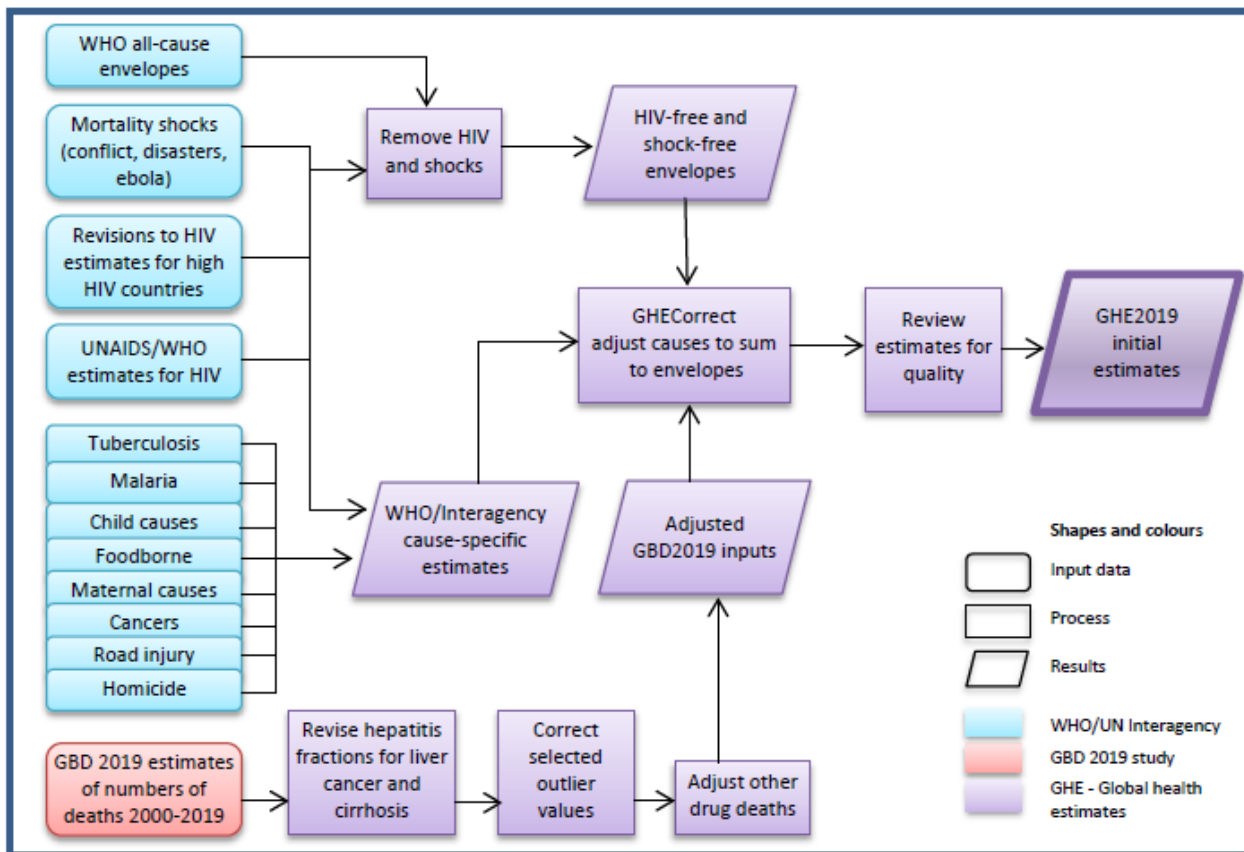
WHO all-cause envelopes

Mortality shocks (conflict, disasters, ebola)

Revisions to HIV estimates for high HIV countries

UNAIDS/WHO estimates for HIV

Tuberculosis

Malaria

Child causes

Foodborne

Maternal causes

Cancers

Road injury

Homicide

GBD 2019 estimates of numbers of deaths 2000-2019

Remove HIV and shocks

HIV-free and shock-free envelopes

GHECorrect adjust causes to sum to envelopes

Review estimates for quality

GHE2019 initial estimates

WHO/Interagency cause-specific estimates

Adjusted GBD2019 inputs

Revise hepatitis fractions for liver cancer and cirrhosis

Correct selected outlier values

Adjust other drug deaths

Shapes and colours

Input data

Process

Results

WHO/UN Interagency

GBD 2019 study

GHE - Global health estimates